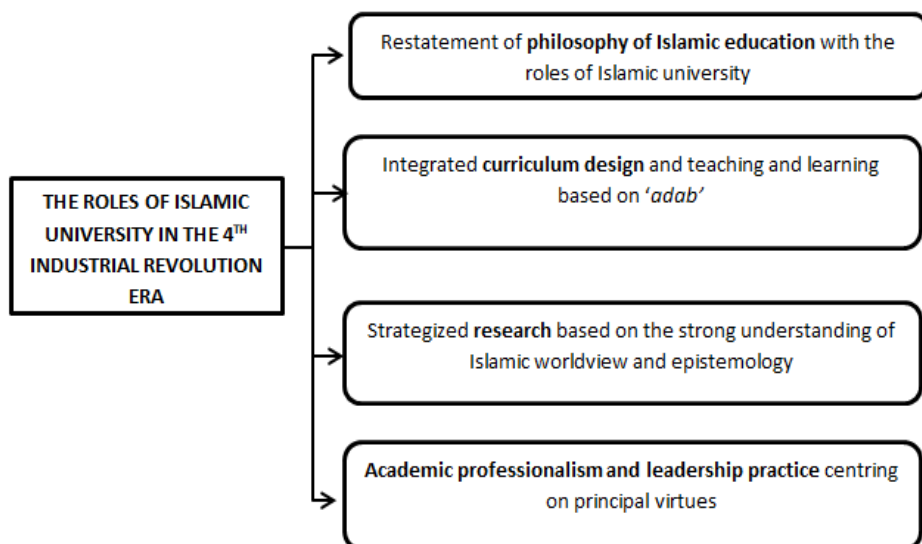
THE ROLES OF ISLAMIC UNIVERSITY IN THE 4$^{TH}$ INDUSTRIAL REVOLUTION ERA

Restatement of **philosophy of Islamic education** with the roles of Islamic university

Integrated **curriculum design** and teaching and learning based on '*adab*'

Strategized **research** based on the strong understanding of Islamic worldview and epistemology

**Academic professionalism and leadership practice** centring on principal virtues